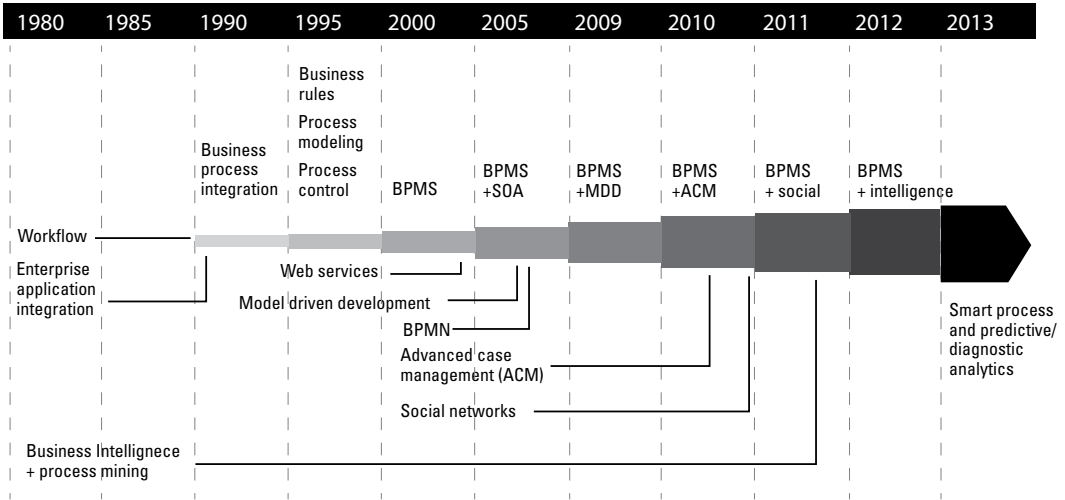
1980 1985 1990 1995 2000 2005 2009 2010 2011 2012 2013

Business process integration

Business rules
Process modeling
Process control

BPMS

BPMS +SOA

BPMS +MDD

BPMS +ACM

BPMS + social

BPMS + intelligence

Workflow

Enterprise application integration

Web services

Model driven development

BPMN

Advanced case management (ACM)

Social networks

Business Intellignece + process mining

Smart process and predictive/ diagnostic analytics